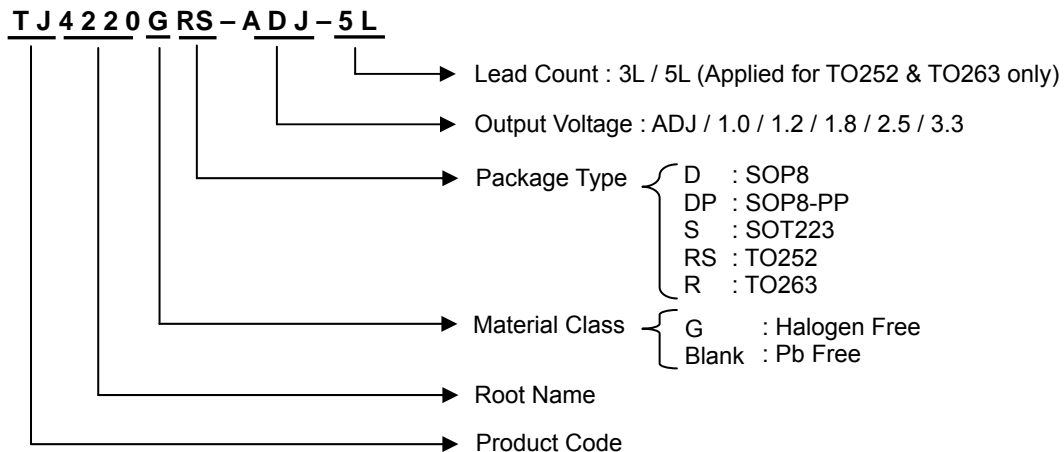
TJ4220GRS – ADJ – 5L

Lead Count : 3L / 5L (Applied for TO252 & TO263 only)

Output Voltage : ADJ / 1.0 / 1.2 / 1.8 / 2.5 / 3.3

Package Type
D : SOP8
DP : SOP8-PP
S : SOT223
RS : TO252
R : TO263

Material Class
G : Halogen Free
Blank : Pb Free

Root Name

Product Code